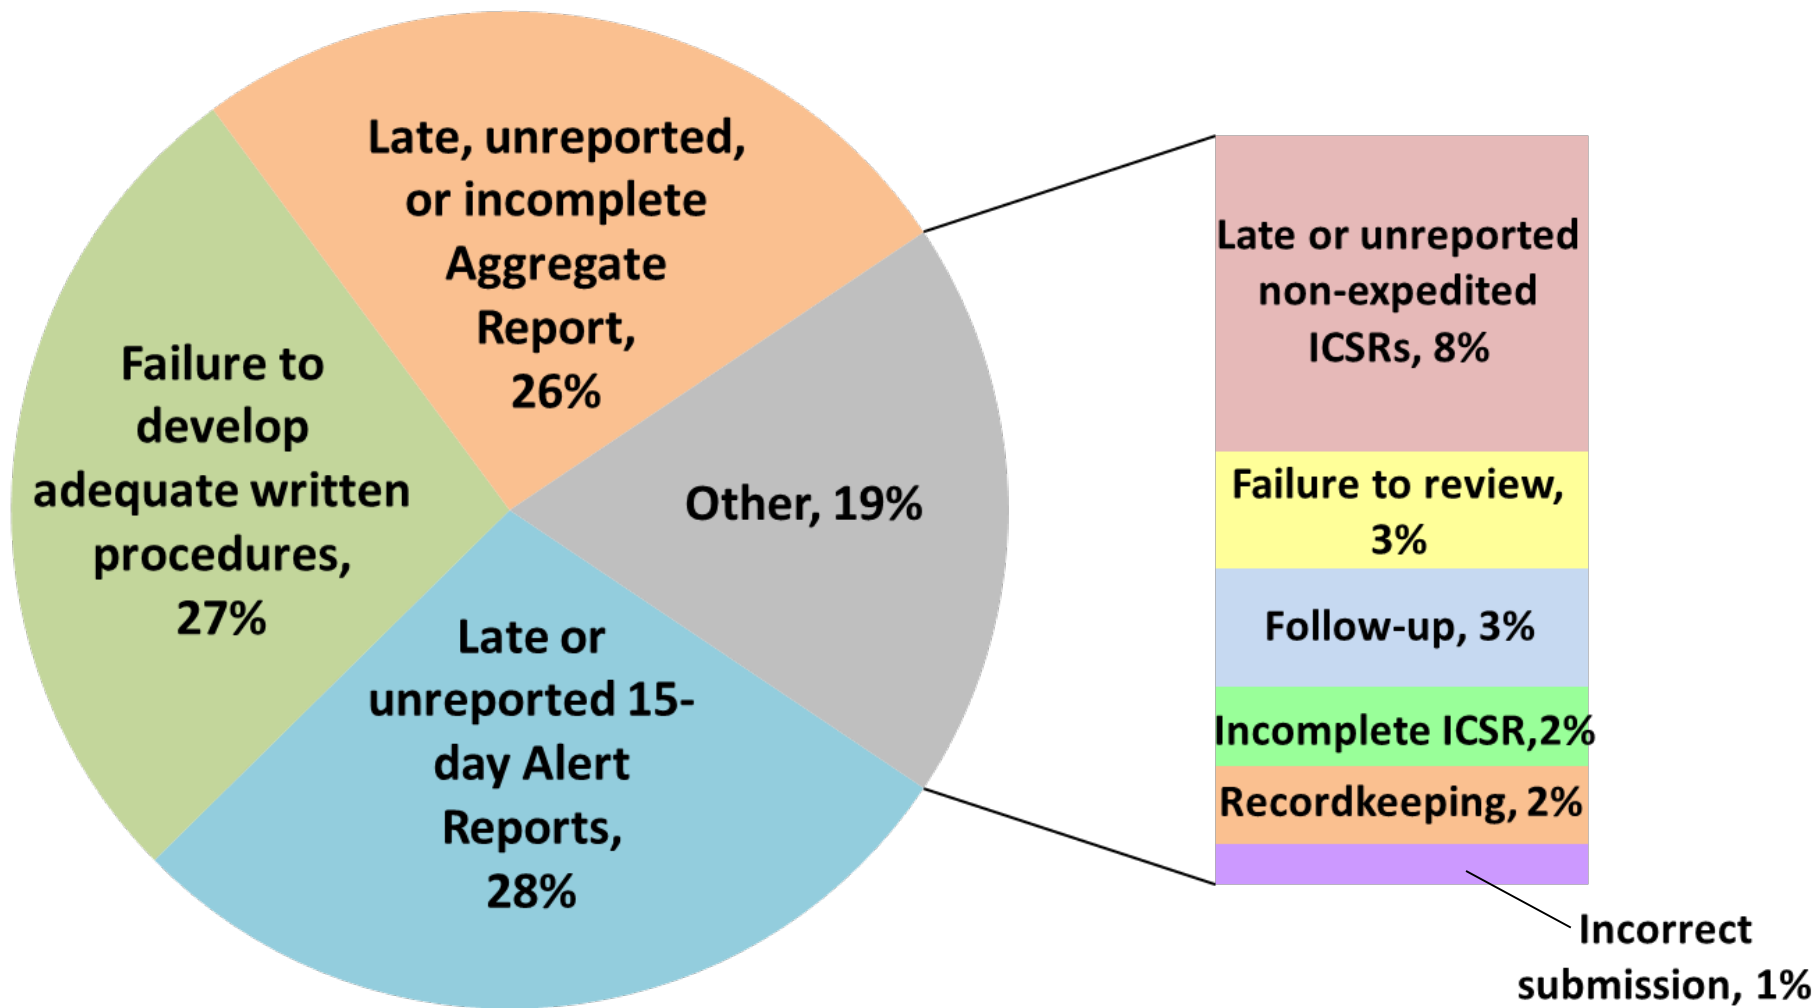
Late, unreported, or incomplete Aggregate Report, 26%

Failure to develop adequate written procedures, 27%

Other, 19%

Late or unreported 15-day Alert Reports, 28%

Late or unreported non-expedited ICSRs, 8%

Failure to review, 3%

Follow-up, 3%

Incomplete ICSR,2%

Recordkeeping, 2%

Incorrect submission, 1%